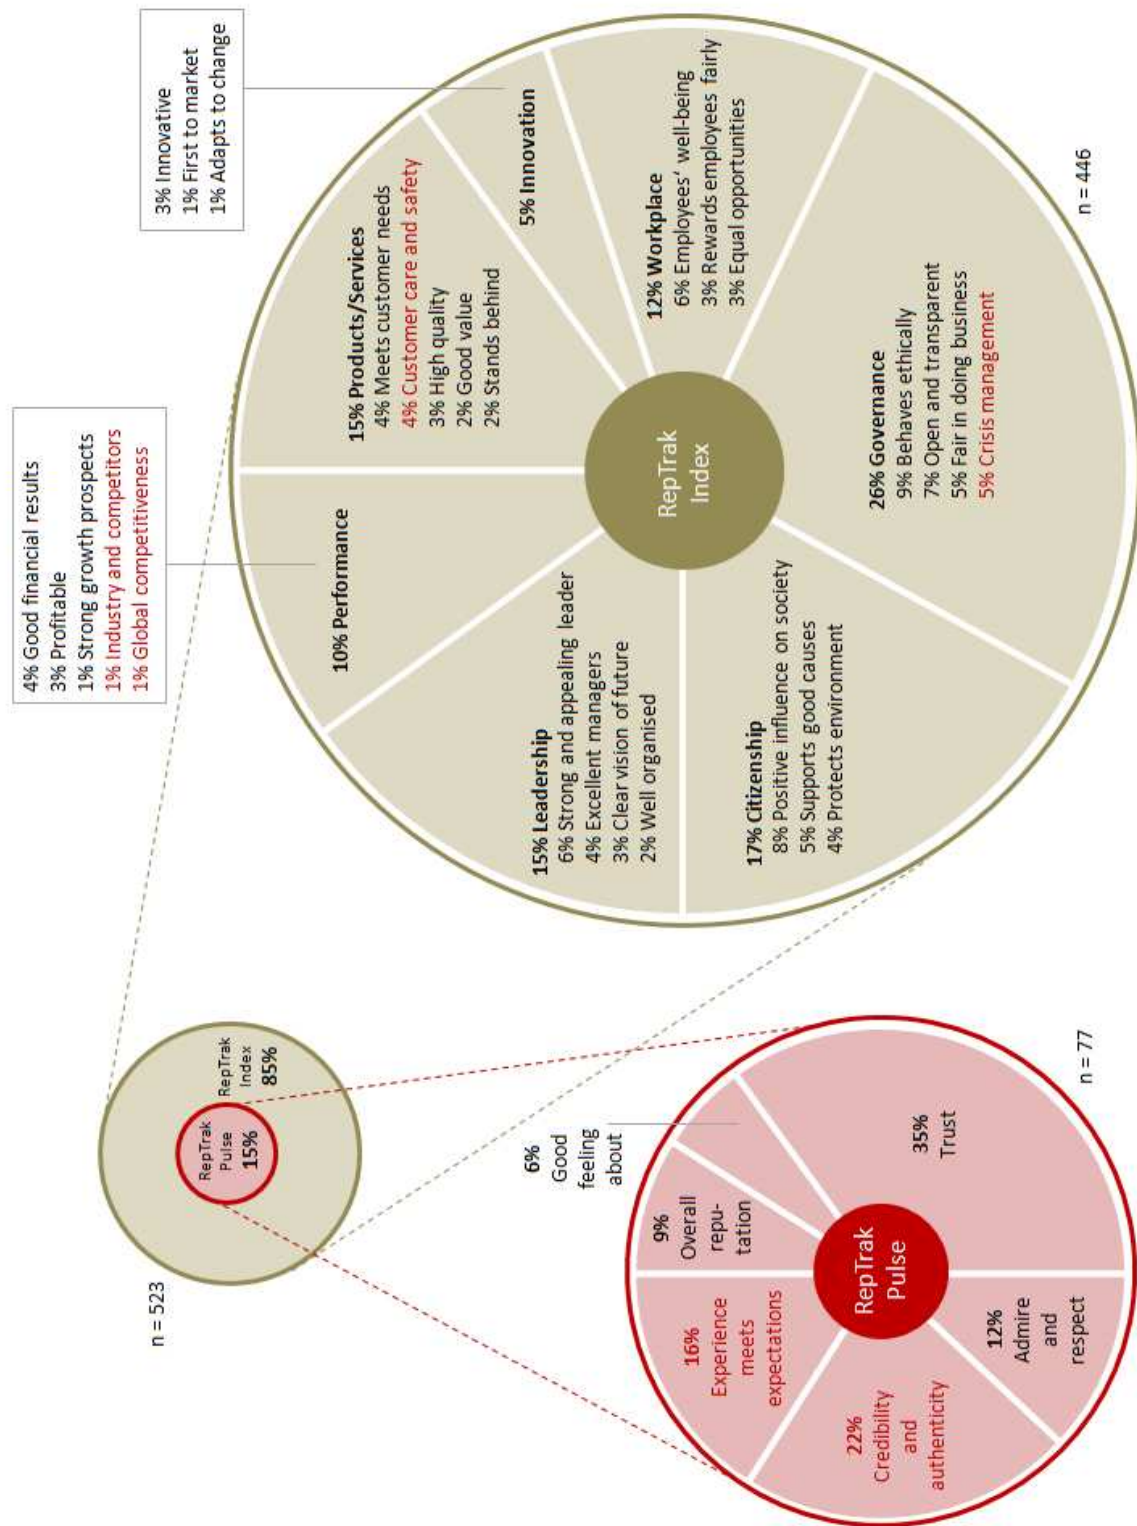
3% Innovative
1% First to market
1% Adapts to change

4% Good financial results
3% Profitable
1% Strong growth prospects
1% Industry and competitors
1% Global competitiveness

15% Products/Services
4% Meets customer needs
4% Customer care and safety
3% High quality
2% Good value
2% Stands behind

5% Innovation

12% Workplace
6% Employees' well-being
3% Rewards employees fairly
3% Equal opportunities

n = 446

10% Performance

RepTrak Index

26% Governance
9% Behaves ethically
7% Open and transparent
5% Fair in doing business
5% Crisis management

15% Leadership
6% Strong and appealing leader
4% Excellent managers
3% Clear vision of future
2% Well organised

17% Citizenship
8% Positive influence on society
5% Supports good causes
4% Protects environment

RepTrak Pulse 15%
RepTrak Index 85%

n = 523

n = 77

6% Good feeling about

9% Overall repu-tation

35% Trust

RepTrak Pulse

16% Experience meets expectations

12% Admire and respect

22% Credibility and authenticity